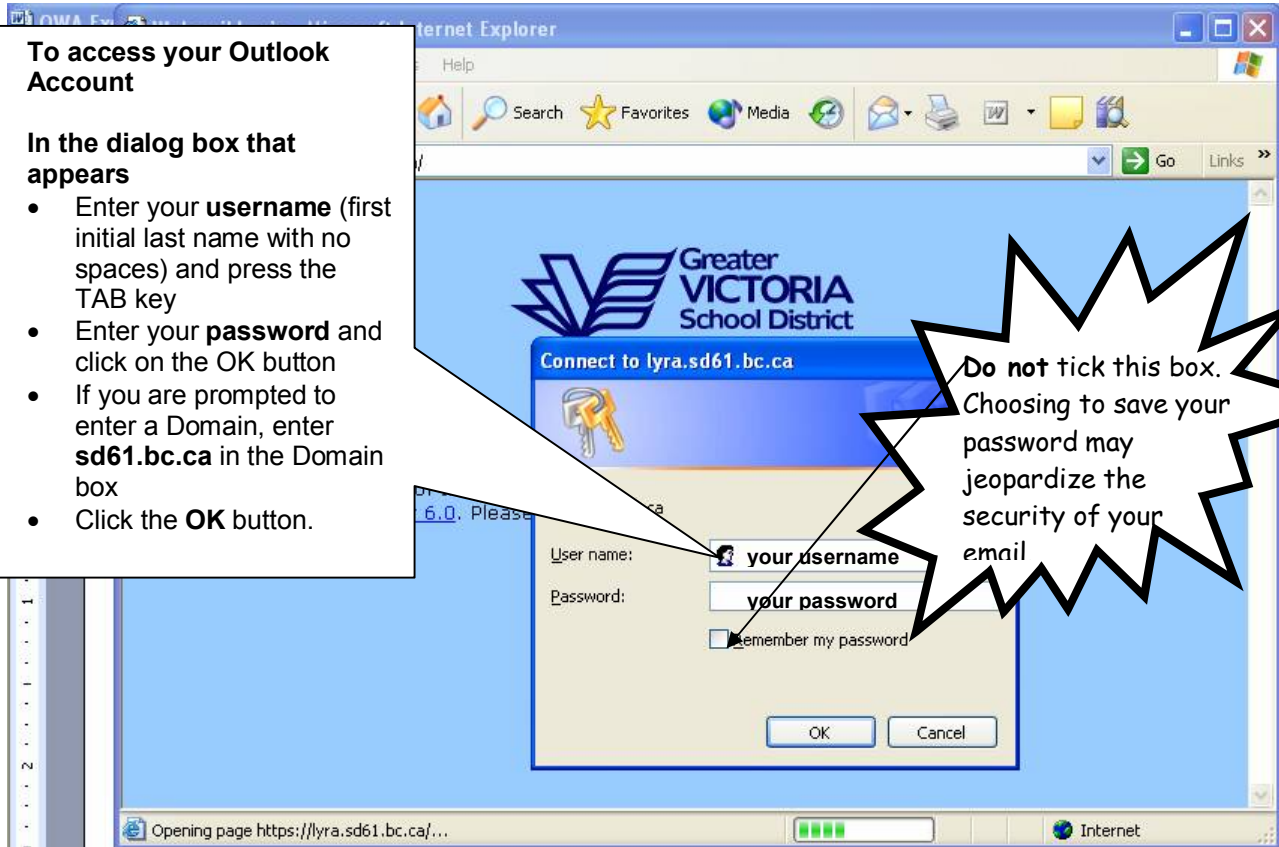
OWA Ex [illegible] ternet Explorer

Help

Search Favorites Media

Go Links

To access your Outlook Account

In the dialog box that appears

- Enter your **username** (first initial last name with no spaces) and press the TAB key
- Enter your **password** and click on the OK button
- If you are prompted to enter a Domain, enter **sd61.bc.ca** in the Domain box
- Click the **OK** button.

Greater VICTORIA School District

Connect to lyra.sd61.bc.ca

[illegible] 6.0. Pleas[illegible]

User name: your username

Password: your password

Remember my password

OK Cancel

**Do not** tick this box. Choosing to save your password may jeopardize the security of your email

Opening page https://lyra.sd61.bc.ca/...

Internet